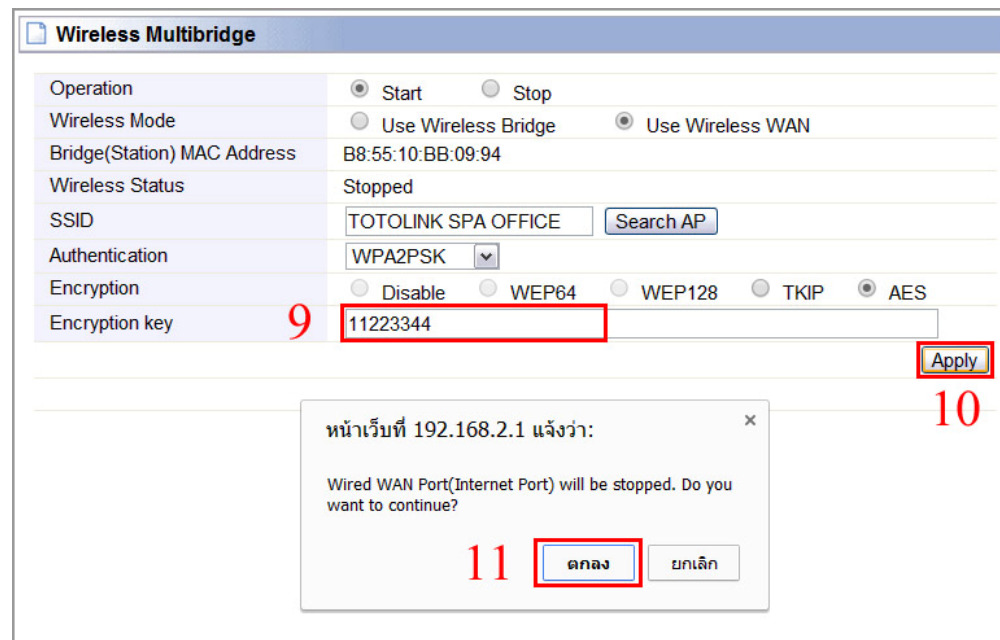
Wireless Multibridge

| | |
|---|---|
| Operation | Start Stop |
| Wireless Mode | Use Wireless Bridge Use Wireless WAN |
| Bridge(Station) MAC Address | B8:55:10:BB:09:94 |
| Wireless Status | Stopped |
| SSID | TOTOLINK SPA OFFICE Search AP |
| Authentication | WPA2PSK |
| Encryption | Disable WEP64 WEP128 TKIP AES |
| Encryption key | 11223344 |

9

Apply

10

หน้าเว็บที่ 192.168.2.1 แจ้งว่า:

×

Wired WAN Port(Internet Port) will be stopped. Do you want to continue?

11

ตกลง ยกเลิก